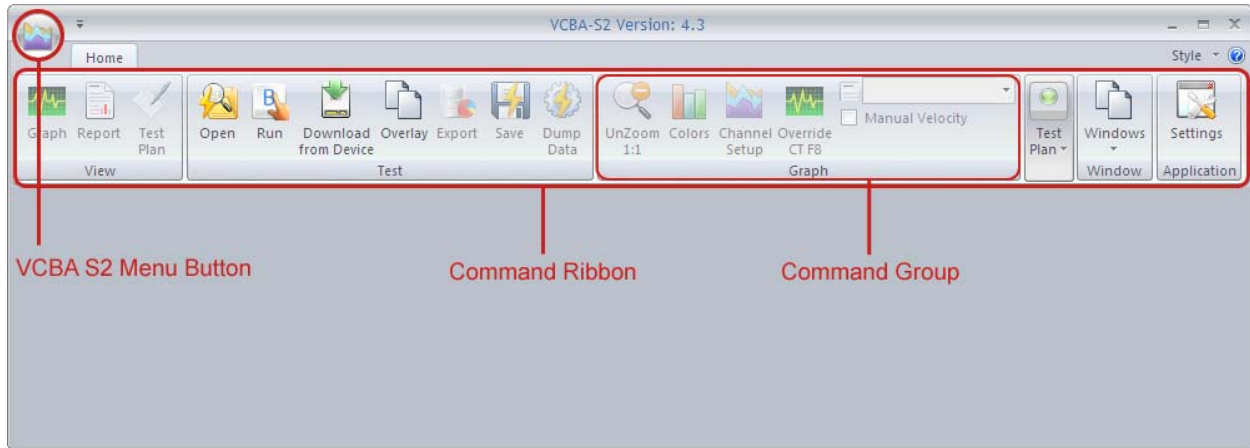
VCBA-S2 Version: 4.3

Home

Style

Graph Report Test Plan
View

Open Run Download from Device Overlay Export Save Dump Data
Test

UnZoom 1:1 Colors Channel Setup Override CT F8 Manual Velocity
Graph

Test Plan

Windows
Window

Settings
Application

VCBA S2 Menu Button

Command Ribbon

Command Group